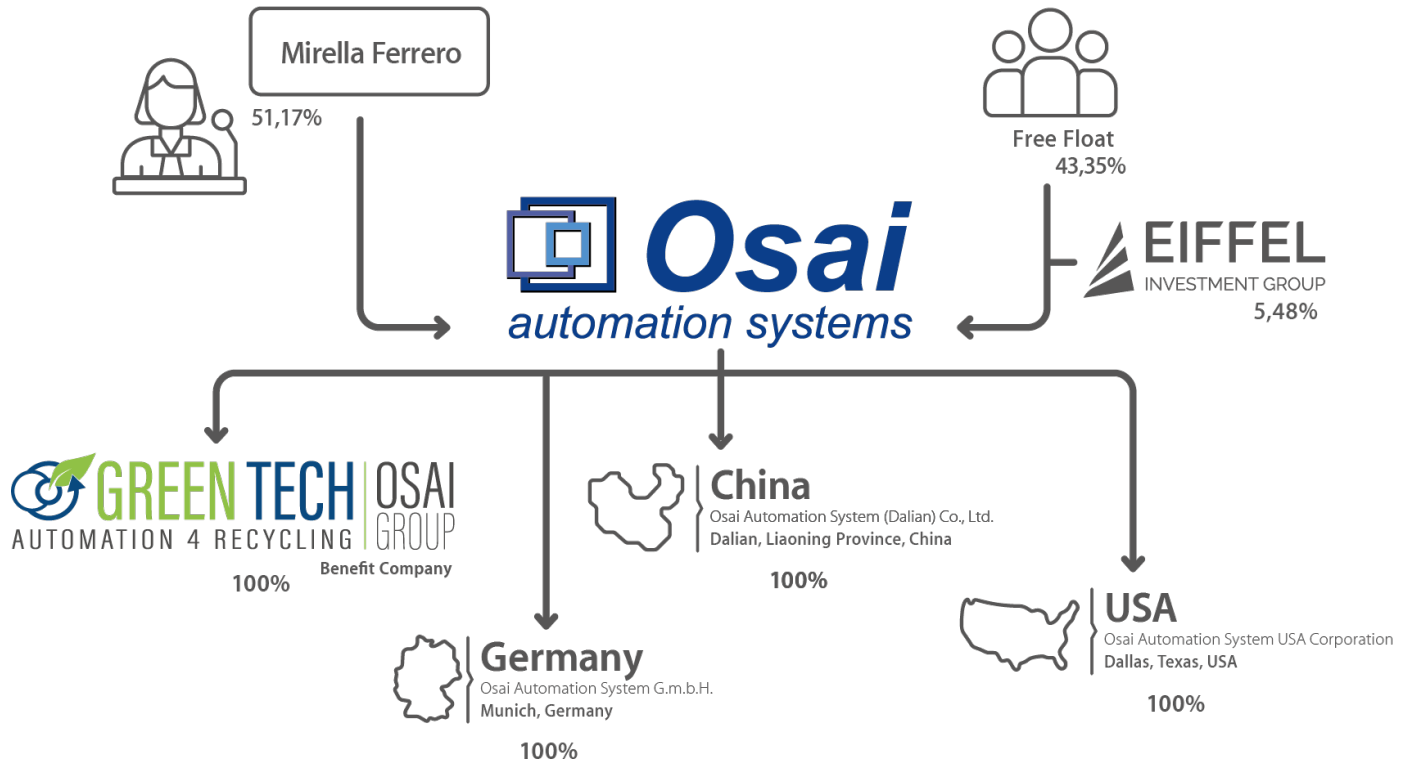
Mirella Ferrero

51,17%

Free Float
43,35%

Osai
automation systems

EIFFEL
INVESTMENT GROUP
5,48%

GREEN TECH
AUTOMATION 4 RECYCLING
OSAI GROUP
Benefit Company
100%

China
Osai Automation System (Dalian) Co., Ltd.
Dalian, Liaoning Province, China
100%

USA
Osai Automation System USA Corporation
Dallas, Texas, USA
100%

Germany
Osai Automation System G.m.b.H.
Munich, Germany
100%